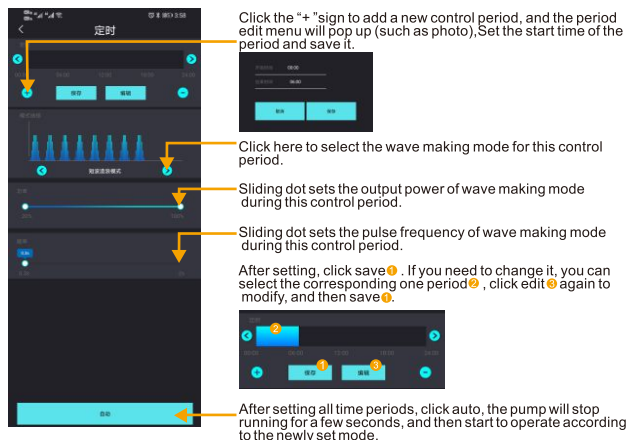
定时

保存 编辑

启动

Click the "+ "sign to add a new control period, and the period edit menu will pop up (such as photo),Set the start time of the period and save it.

取消 保存

Click here to select the wave making mode for this control period.

Sliding dot sets the output power of wave making mode during this control period.

Sliding dot sets the pulse frequency of wave making mode during this control period.

After setting, click save 1 . If you need to change it, you can select the corresponding one period 2 , click edit 3 again to modify, and then save 1.

00:00 06:00 12:00 18:00 24:00

保存 编辑

After setting all time periods, click auto, the pump will stop running for a few seconds, and then start to operate according to the newly set mode.